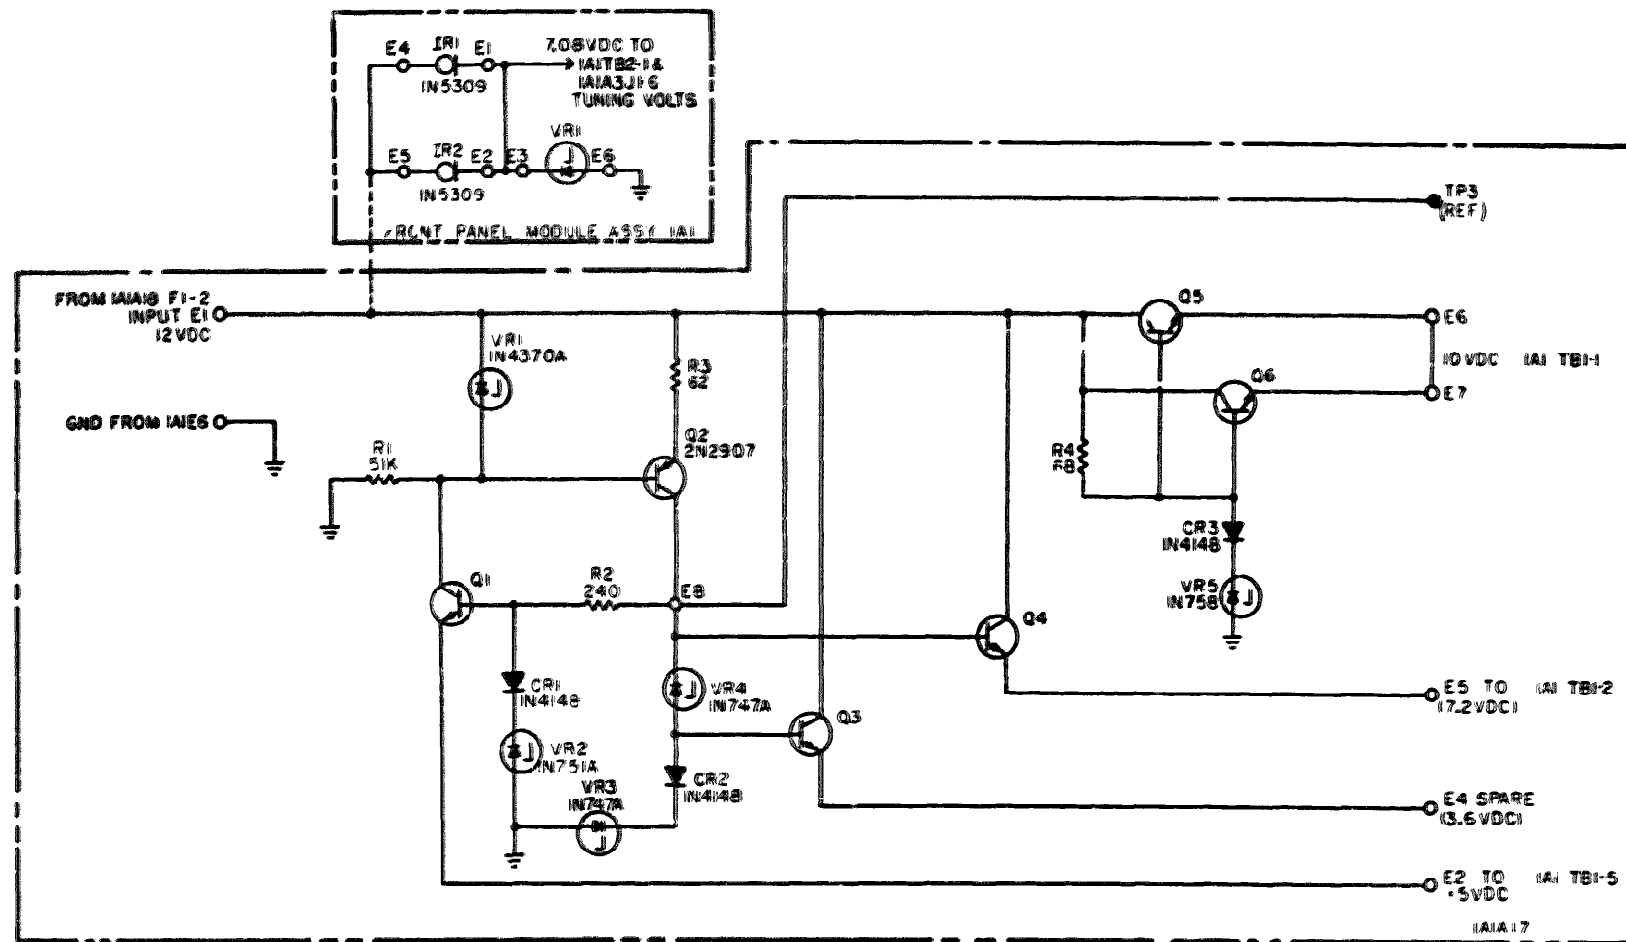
E4 IR1 E1 7.08VDC TO 1A1TB2-1 & 1A1A3J1-6 TUNING VOLTS
1N5309
VR1
E5 IR2 E2 E3 E6
1N5309
FRONT PANEL MODULE ASSY 1A1

TP3 (REF)

FROM 1A1A18 F1-2 INPUT E1 12VDC
VR1 1N4370A
R3 62
Q5
E6
10VDC 1A1 TB1-1
Q6
E7
GND FROM 1A1E6
R1 51K
Q2 2N2907
R4 68
CR3 1N4148
VR5 1N758
Q1
R2 240
E8
Q4
CR1 1N4148
VR4 1N747A
E5 TO 1A1 TB1-2 (17.2VDC)
Q3
VR2 1N751A
VR3 1N747A
CR2 1N4148
E4 SPARE (3.6VDC)
E2 TO 1A1 TB1-5 +5VDC
1A1A17